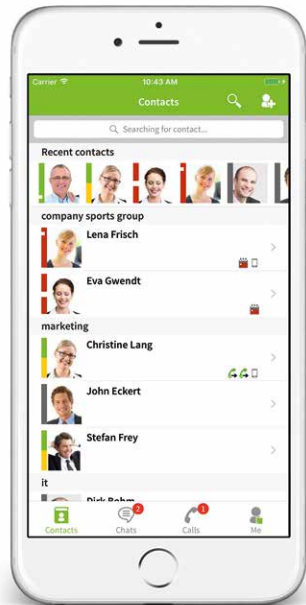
Carrier
10:43 AM
Contacts
Searching for contact...
Recent contacts
company sports group
Lena Frisch
Eva Gwendt
marketing
Christine Lang
John Eckert
Stefan Frey
it
Dirk Bohm
Contacts
2
Chats
1
Calls
Me